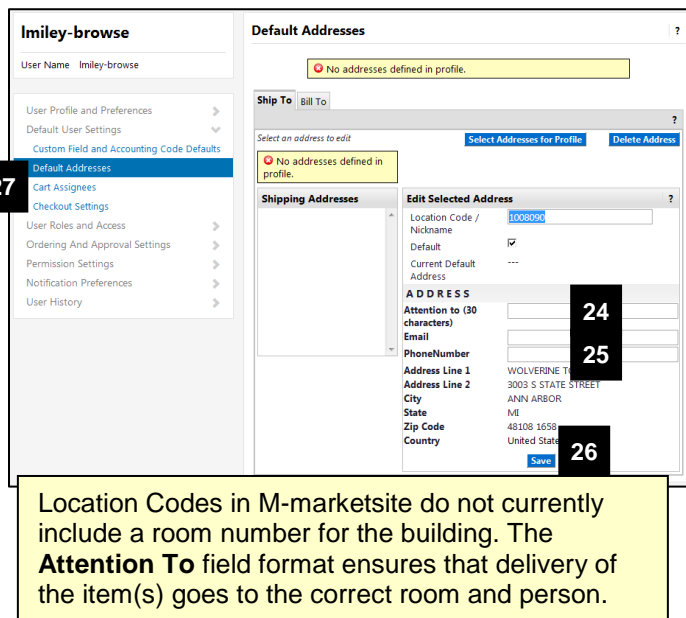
lmiley-browse

User Name lmiley-browse

User Profile and Preferences
Default User Settings
Custom Field and Accounting Code Defaults
Default Addresses
Cart Assignees
Checkout Settings
User Roles and Access
Ordering And Approval Settings
Permission Settings
Notification Preferences
User History

27

Default Addresses ?

No addresses defined in profile.

Ship To Bill To

?

Select an address to edit
Select Addresses for Profile Delete Address

No addresses defined in profile.

Shipping Addresses

Edit Selected Address ?

Location Code / Nickname 1008090
Default
Current Default Address ---

ADDRESS
Attention to (30 characters)
Email
PhoneNumber
Address Line 1 WOLVERINE T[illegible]
Address Line 2 3003 S STATE STREET
City ANN ARBOR
State MI
Zip Code 48108 1658
Country United State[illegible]

24
25
26

Save

Location Codes in M-marketsite do not currently include a room number for the building. The **Attention To** field format ensures that delivery of the item(s) goes to the correct room and person.